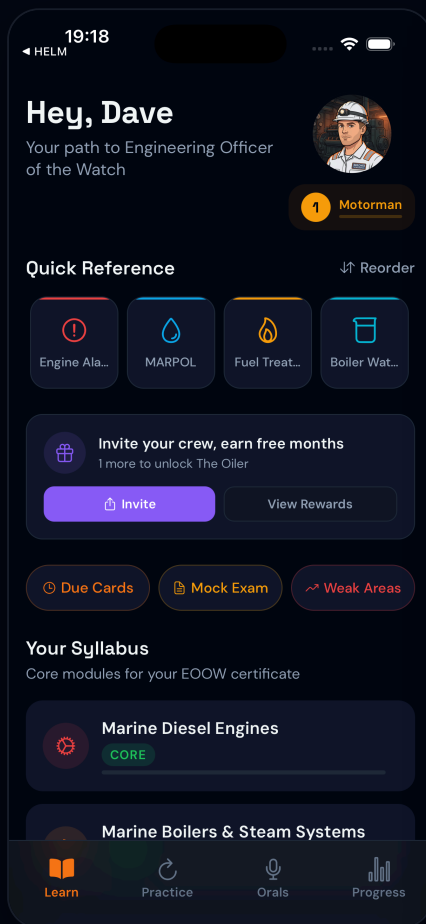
19:18
◀ HELM

Hey, Dave
Your path to Engineering Officer of the Watch

1 Motorman

Quick Reference
Reorder

Engine Ala...
MARPOL
Fuel Treat...
Boiler Wat...

Invite your crew, earn free months
1 more to unlock The Oiler
Invite
View Rewards

Due Cards
Mock Exam
Weak Areas

Your Syllabus
Core modules for your EOOW certificate

Marine Diesel Engines
CORE

Marine Boilers & Steam Systems

Learn
Practice
Orals
Progress